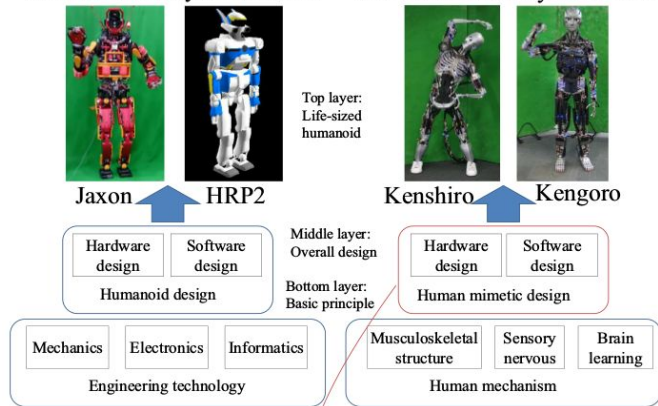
Top layer: Life-sized humanoid

Jaxon

HRP2

Kenshiro

Kengoro

Middle layer: Overall design

Bottom layer: Basic principle

Hardware design

Software design

Humanoid design

Hardware design

Software design

Human mimetic design

Mechanics

Electronics

Informatics

Engineering technology

Musculoskeletal structure

Sensory nervous

Brain learning

Human mechanism